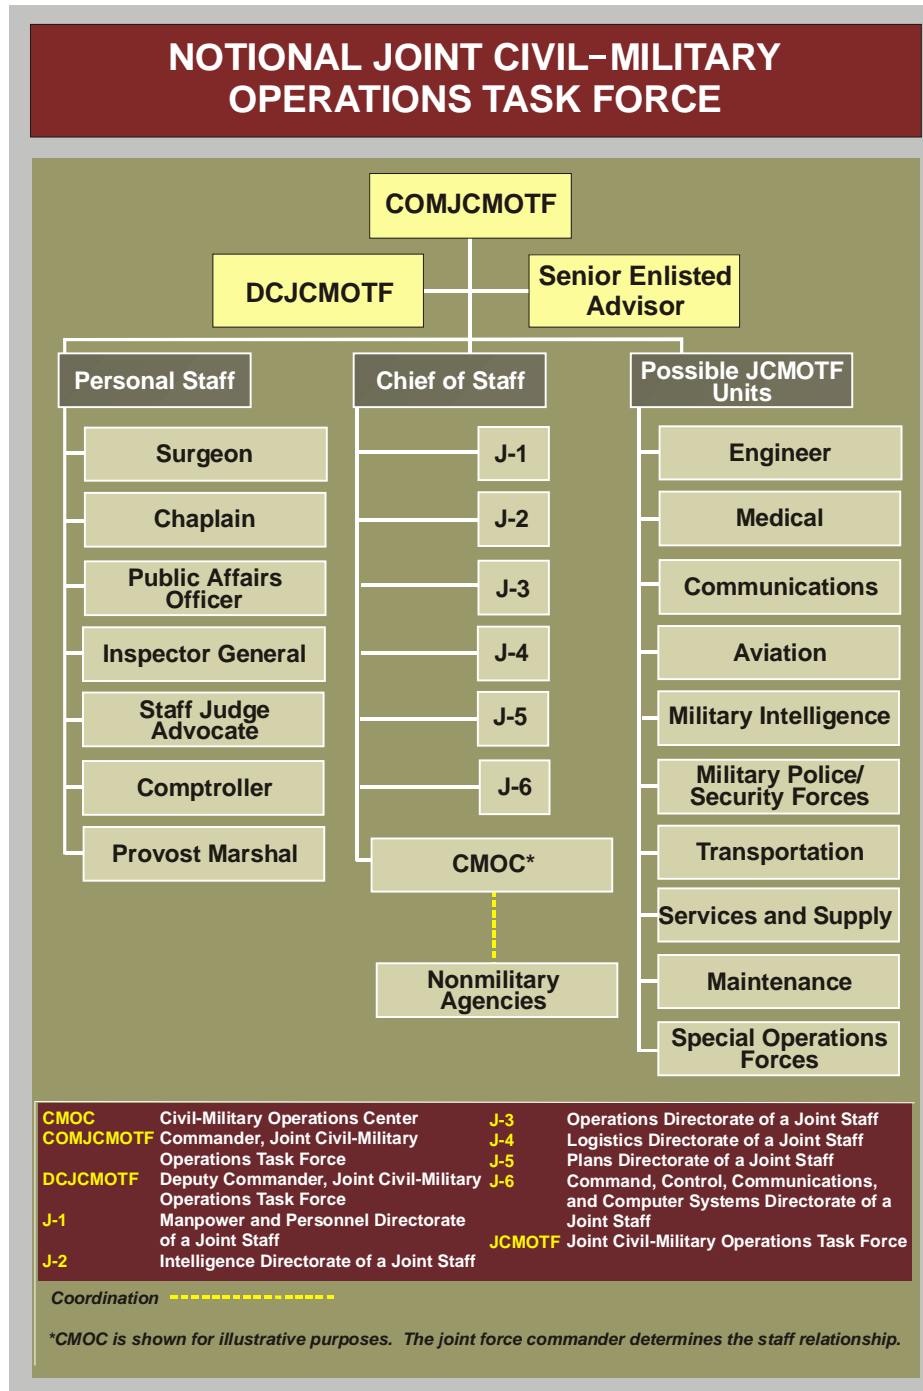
NOTIONAL JOINT CIVIL−MILITARY OPERATIONS TASK FORCE

COMJCMOTF

DCJCMOTF

Senior Enlisted Advisor

Personal Staff

Surgeon

Chaplain

Public Affairs Officer

Inspector General

Staff Judge Advocate

Comptroller

Provost Marshal

Chief of Staff

J-1

J-2

J-3

J-4

J-5

J-6

CMOC*

Nonmilitary Agencies

Possible JCMOTF Units

Engineer

Medical

Communications

Aviation

Military Intelligence

Military Police/ Security Forces

Transportation

Services and Supply

Maintenance

Special Operations Forces

CMOC Civil-Military Operations Center
COMJCMOTF Commander, Joint Civil-Military Operations Task Force
DCJCMOTF Deputy Commander, Joint Civil-Military Operations Task Force
J-1 Manpower and Personnel Directorate of a Joint Staff
J-2 Intelligence Directorate of a Joint Staff
J-3 Operations Directorate of a Joint Staff
J-4 Logistics Directorate of a Joint Staff
J-5 Plans Directorate of a Joint Staff
J-6 Command, Control, Communications, and Computer Systems Directorate of a Joint Staff
JCMOTF Joint Civil-Military Operations Task Force

Coordination

*CMOC is shown for illustrative purposes. The joint force commander determines the staff relationship.